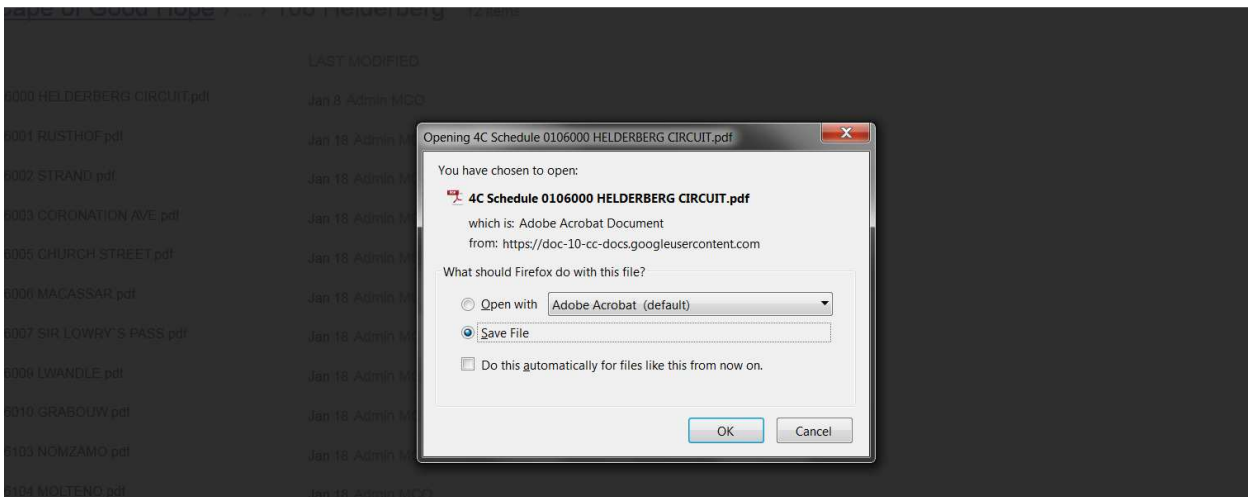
Cape of Good Hope > ... > 106 Helderberg 12 items

LAST MODIFIED

6000 HELDERBERG CIRCUIT.pdf Jan 8 Admin MGO

6001 RUSTHOF.pdf Jan 18 Admin M

6002 STRAND.pdf Jan 18 Admin M

6003 CORONATION AVE.pdf Jan 18 Admin M

6005 CHURCH STREET.pdf Jan 18 Admin M

6006 MACASSAR.pdf Jan 18 Admin M

6007 SIR LOWRY`S PASS.pdf Jan 18 Admin M

6009 LWANDLE.pdf Jan 18 Admin M

6010 GRABOUW.pdf Jan 18 Admin M

0103 NOMZAMO.pdf Jan 18 Admin M

0104 MOLTENO.pdf Jan 18 Admin MGO

Opening 4C Schedule 0106000 HELDERBERG CIRCUIT.pdf

You have chosen to open:

4C Schedule 0106000 HELDERBERG CIRCUIT.pdf

which is: Adobe Acrobat Document

from: https://doc-10-cc-docs.googleusercontent.com

What should Firefox do with this file?

Open with Adobe Acrobat (default)

Save File

Do this automatically for files like this from now on.

OK Cancel